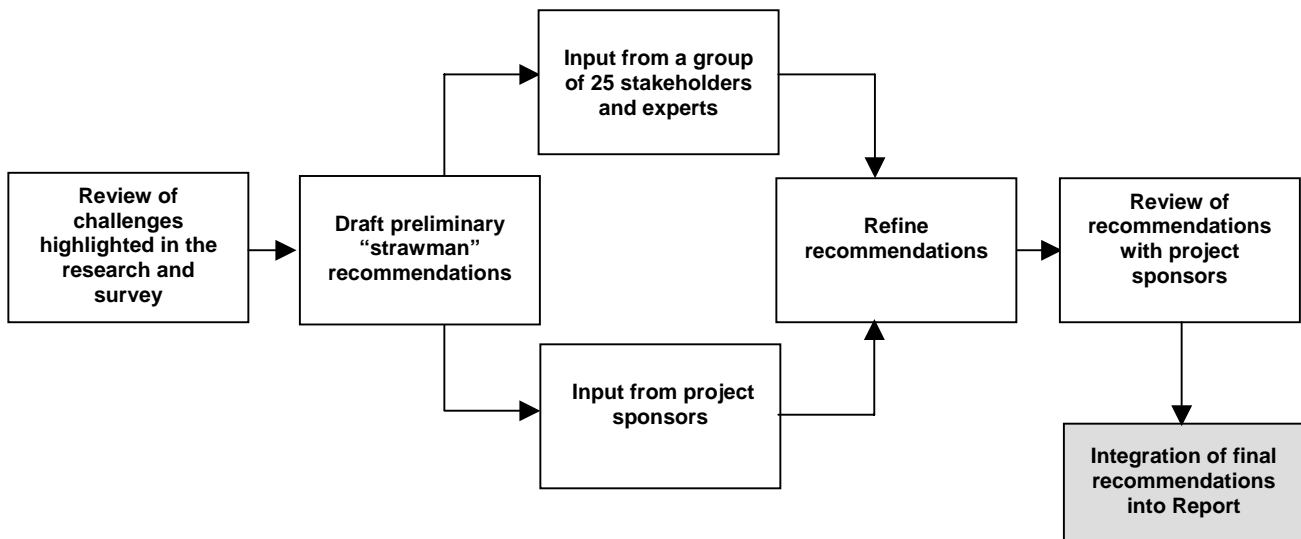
Review of challenges highlighted in the research and survey

Draft preliminary “strawman” recommendations

Input from a group of 25 stakeholders and experts

Input from project sponsors

Refine recommendations

Review of recommendations with project sponsors

Integration of final recommendations into Report